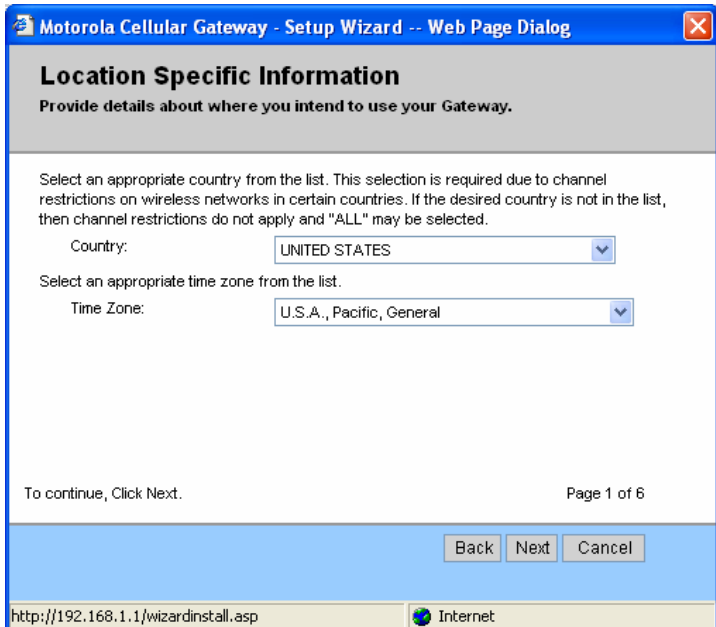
Motorola Cellular Gateway - Setup Wizard -- Web Page Dialog

Location Specific Information
Provide details about where you intend to use your Gateway.

Select an appropriate country from the list. This selection is required due to channel restrictions on wireless networks in certain countries. If the desired country is not in the list, then channel restrictions do not apply and "ALL" may be selected.

Country: UNITED STATES

Select an appropriate time zone from the list.

Time Zone: U.S.A., Pacific, General

To continue, Click Next.

Page 1 of 6

Back Next Cancel

http://192.168.1.1/wizardinstall.asp

Internet